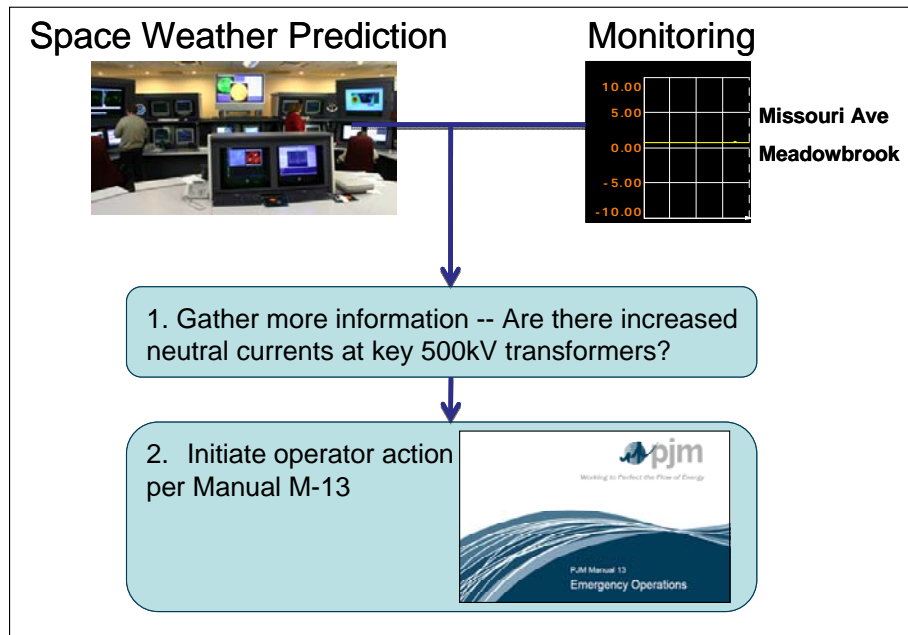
Space Weather Prediction

Monitoring

10.00
5.00
0.00
-5.00
-10.00

Missouri Ave
Meadowbrook

1. Gather more information -- Are there increased neutral currents at key 500kV transformers?

2. Initiate operator action per Manual M-13

pjm
Working to Perfect the Flow of Energy

PJM Manual 13
Emergency Operations